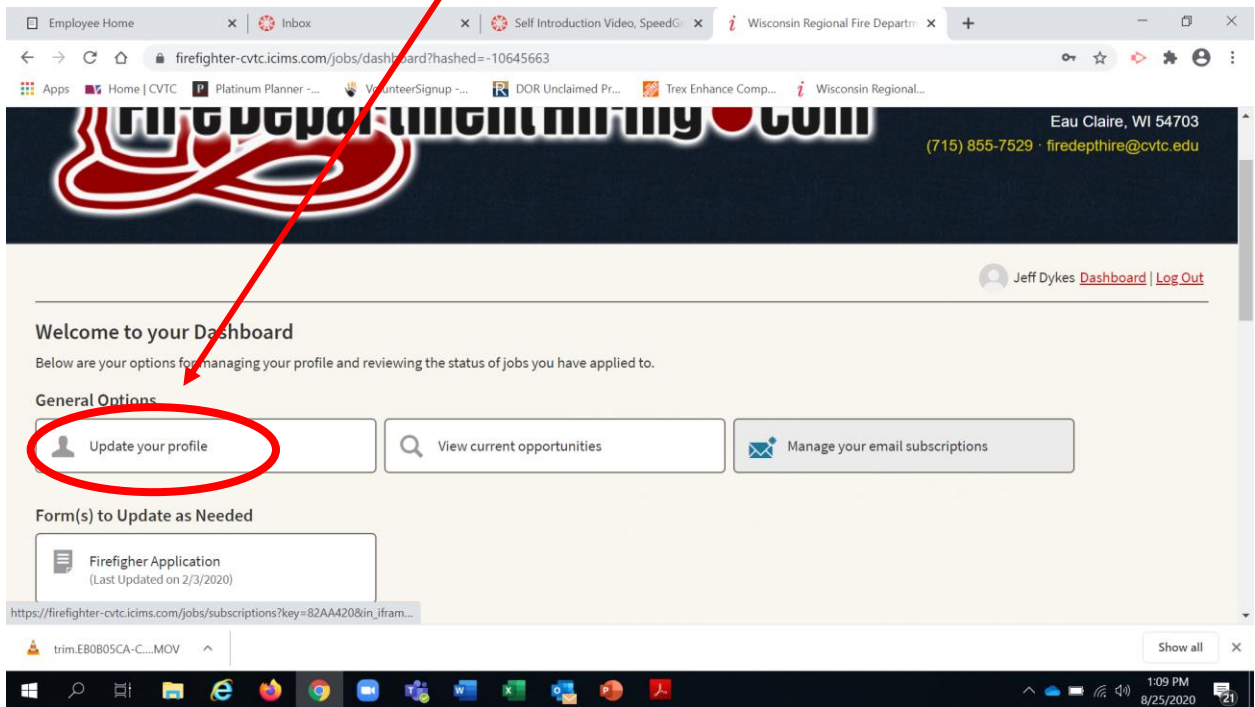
Employee Home ×
Inbox ×
Self Introduction Video, SpeedGr ×
Wisconsin Regional Fire Departm ×
+

firefighter-cvtc.icims.com/jobs/dashboard?hashed=-10645663

Apps
Home | CVTC
Platinum Planner -...
VolunteerSignup -...
DOR Unclaimed Pr...
Trex Enhance Comp...
Wisconsin Regional...

FireDepartmentHiring.com

Eau Claire, WI 54703
(715) 855-7529 · firedepthire@cvtc.edu

Jeff Dykes Dashboard | Log Out

Welcome to your Dashboard

Below are your options for managing your profile and reviewing the status of jobs you have applied to.

General Options

Update your profile

View current opportunities

Manage your email subscriptions

Form(s) to Update as Needed

Firefigher Application
(Last Updated on 2/3/2020)

https://firefighter-cvtc.icims.com/jobs/subscriptions?key=82AA420&in_ifram...

trim.EB0B05CA-C....MOV

Show all

1:09 PM
8/25/2020
21